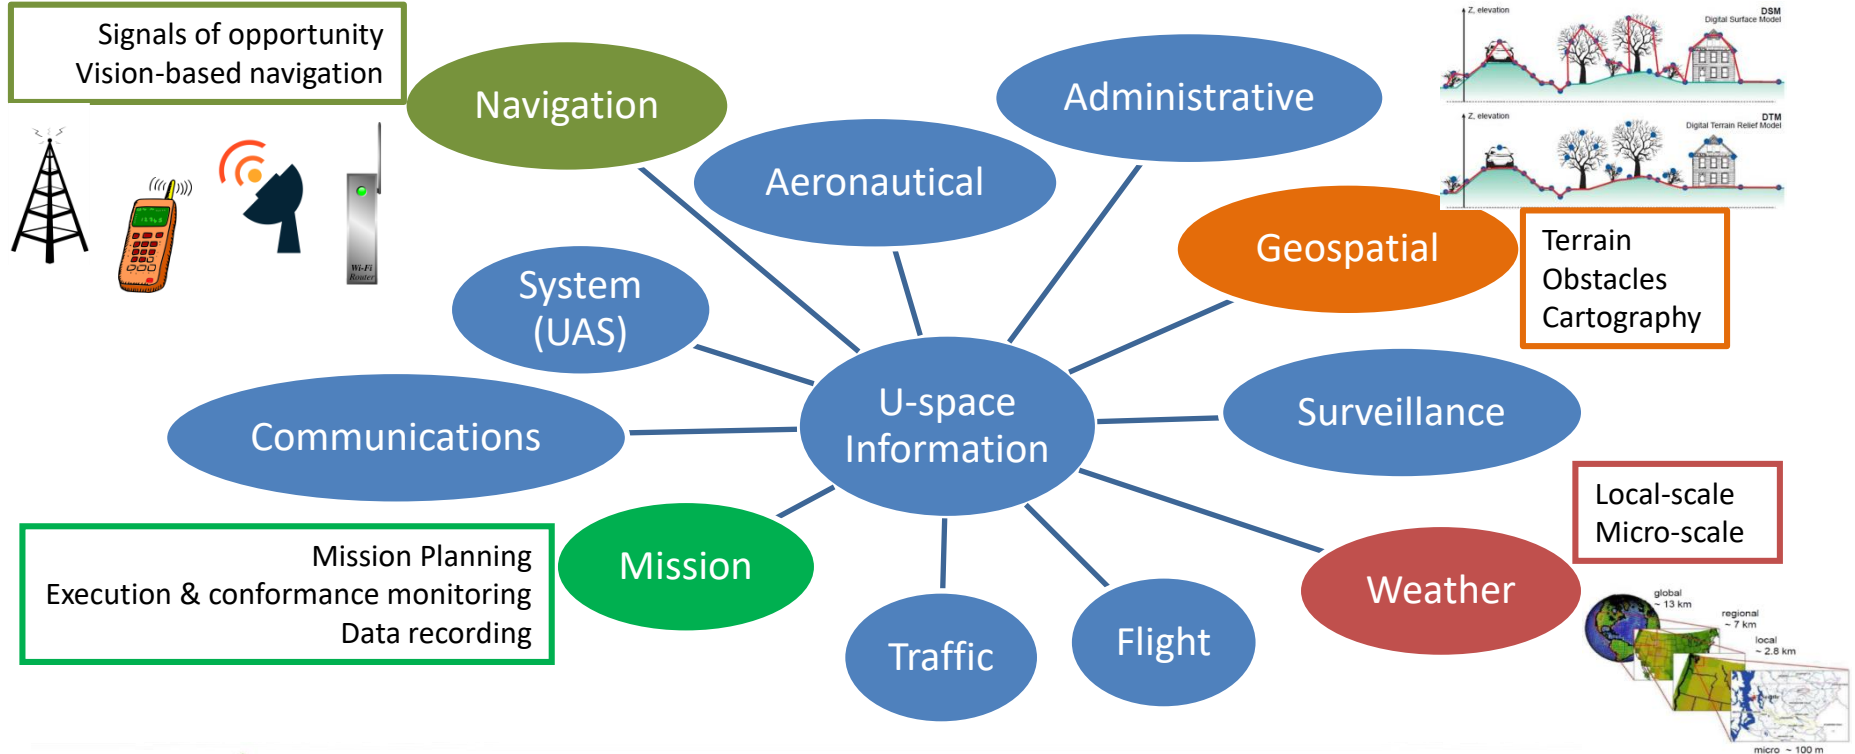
Signals of opportunity
Vision-based navigation

Navigation

Administrative

Aeronautical

Z, elevation
DSM
Digital Surface Model

Z, elevation
DTM
Digital Terrain Relief Model

Geospatial

Terrain
Obstacles
Cartography

Wi-Fi Router

System (UAS)

U-space Information

Communications

Surveillance

Local-scale
Micro-scale

Mission Planning
Execution & conformance monitoring
Data recording

Mission

Weather

Traffic

Flight

global ~ 13 km
regional ~ 7 km
local ~ 2.8 km
micro ~ 100 m